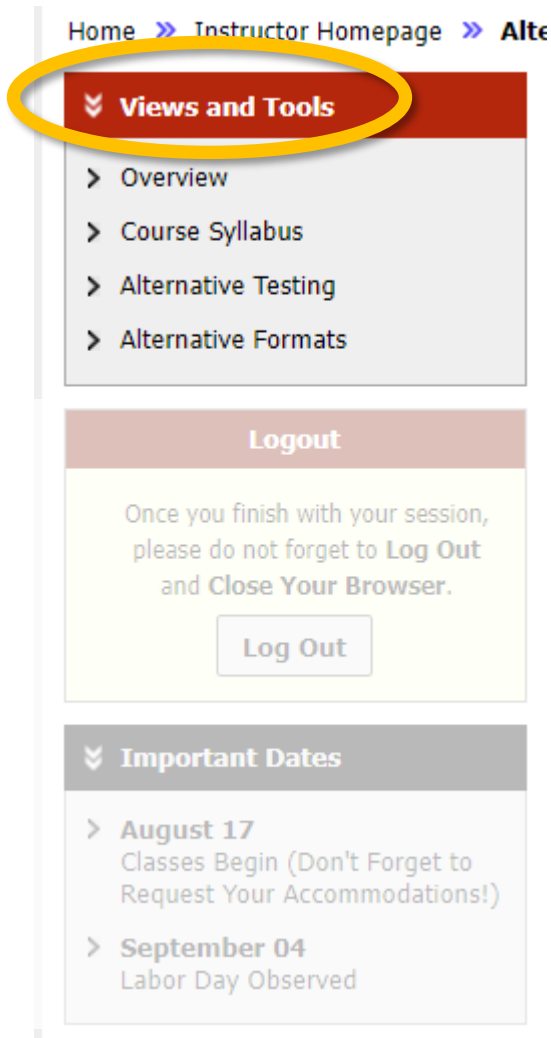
Home » Instructor Homepage » Alte

Views and Tools

Overview

Course Syllabus

Alternative Testing

Alternative Formats

Logout

Once you finish with your session, please do not forget to Log Out and Close Your Browser.

Log Out

Important Dates

August 17
Classes Begin (Don't Forget to Request Your Accommodations!)

September 04
Labor Day Observed